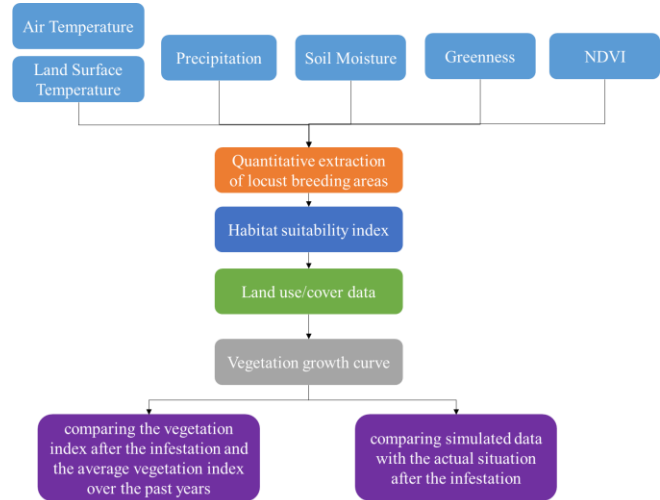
Air Temperature

Land Surface Temperature

Precipitation

Soil Moisture

Greenness

NDVI

Quantitative extraction of locust breeding areas

Habitat suitability index

Land use/cover data

Vegetation growth curve

comparing the vegetation index after the infestation and the average vegetation index over the past years

comparing simulated data with the actual situation after the infestation